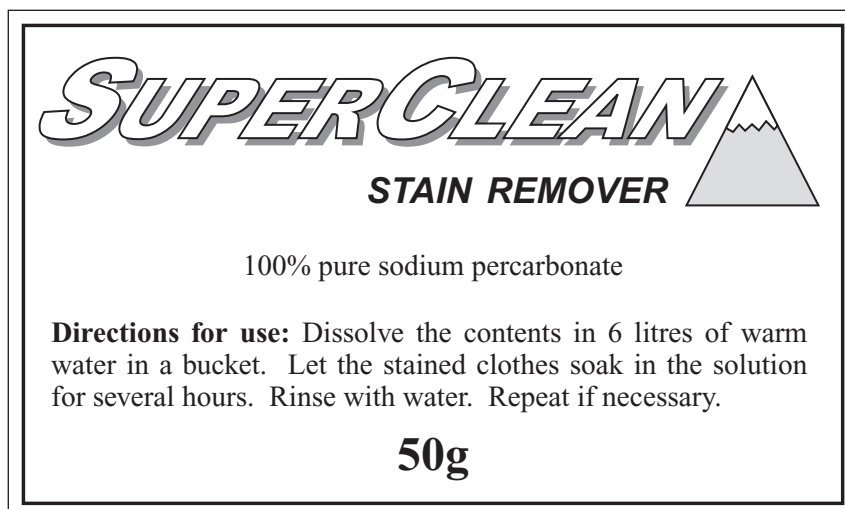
SUPERCLEAN

STAIN REMOVER

100% pure sodium percarbonate

**Directions for use:** Dissolve the contents in 6 litres of warm water in a bucket. Let the stained clothes soak in the solution for several hours. Rinse with water. Repeat if necessary.

50g